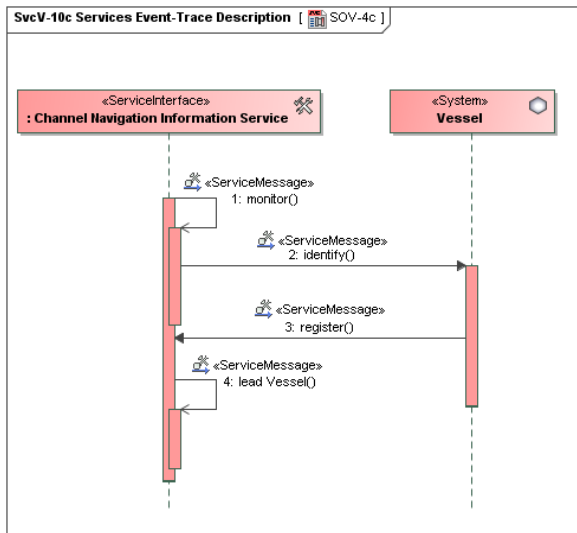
SvcV-10c Services Event-Trace Description [ SOV-4c ]

«ServiceInterface»
: Channel Navigation Information Service

«System»
Vessel

«ServiceMessage»
1: monitor()

«ServiceMessage»
2: identify()

«ServiceMessage»
3: register()

«ServiceMessage»
4: lead Vessel()